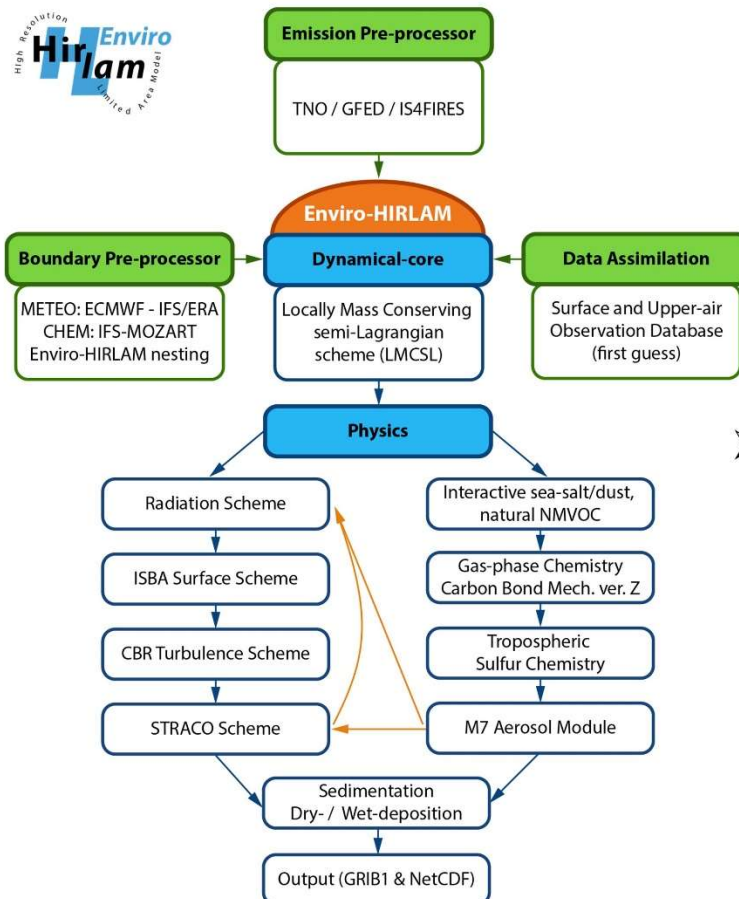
High Resolution Limited Area Model
Hirlam Enviro

Emission Pre-processor

TNO / GFED / IS4FIRES

Enviro-HIRLAM

Boundary Pre-processor

METEO: ECMWF - IFS/ERA
CHEM: IFS-MOZART
Enviro-HIRLAM nesting

Dynamical-core

Locally Mass Conserving semi-Lagrangian scheme (LMCSL)

Data Assimilation

Surface and Upper-air Observation Database (first guess)

Physics

Radiation Scheme

ISBA Surface Scheme

CBR Turbulence Scheme

STRACO Scheme

Interactive sea-salt/dust, natural NMVOC

Gas-phase Chemistry Carbon Bond Mech. ver. Z

Tropospheric Sulfur Chemistry

M7 Aerosol Module

Sedimentation Dry- / Wet-deposition

Output (GRIB1 & NetCDF)